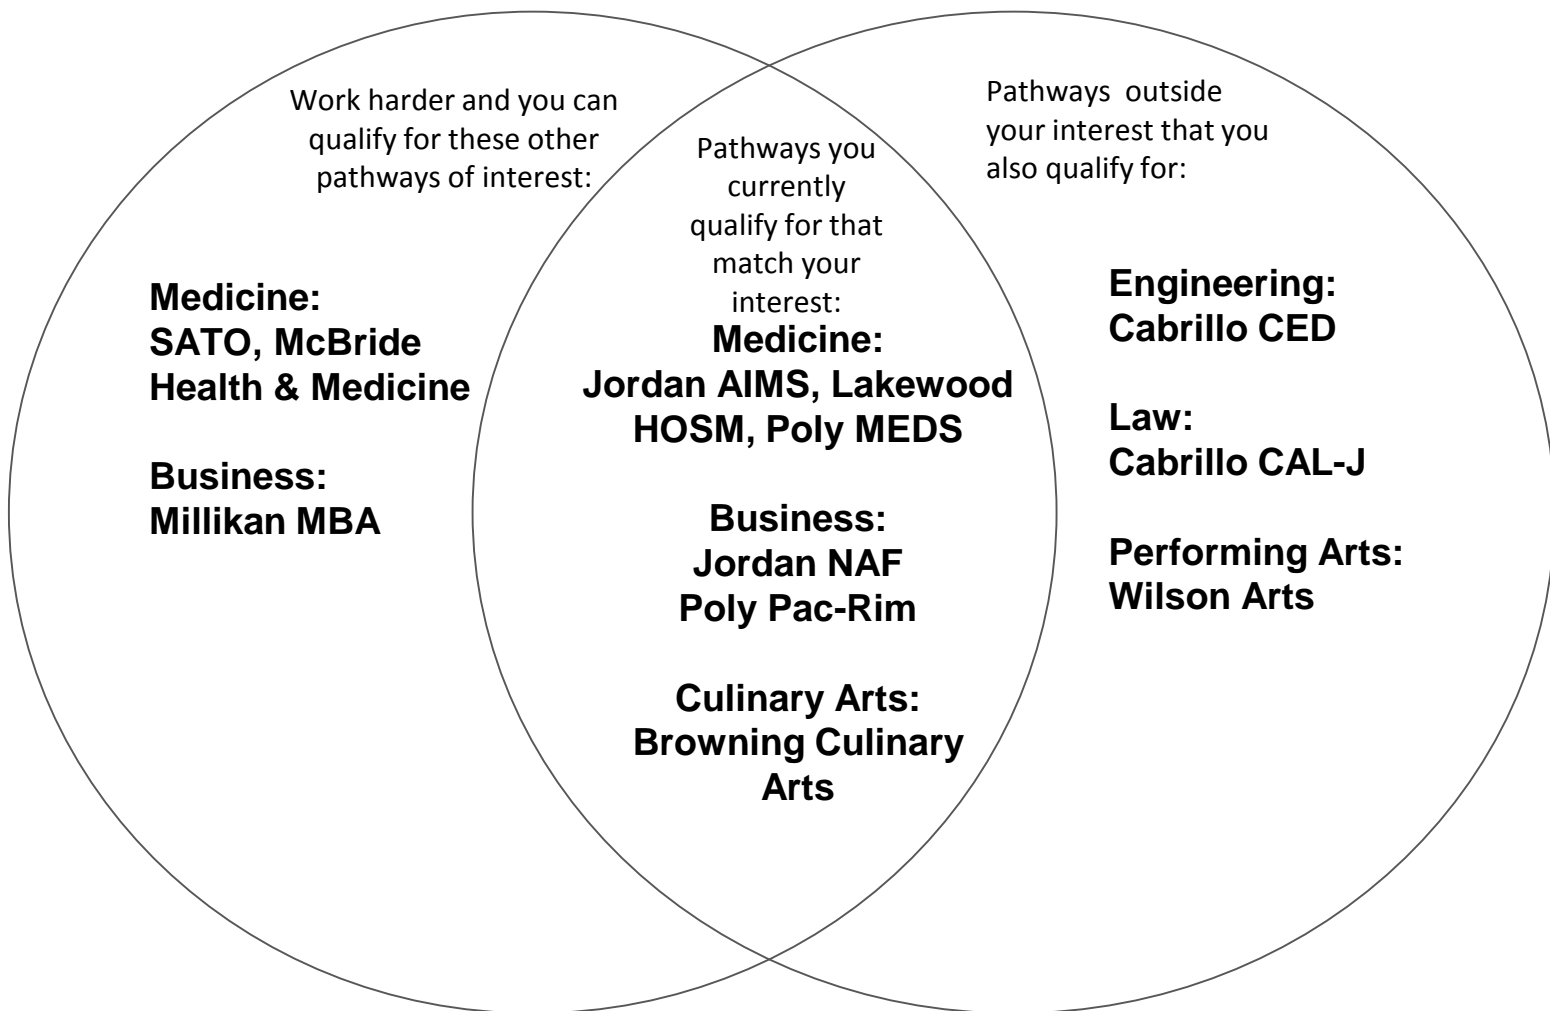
Work harder and you can qualify for these other pathways of interest:

Medicine:
SATO, McBride Health & Medicine

Business:
Millikan MBA

Pathways you currently qualify for that match your interest:

Medicine:
Jordan AIMS, Lakewood HOSM, Poly MEDS

Business:
Jordan NAF
Poly Pac-Rim

Culinary Arts:
Browning Culinary Arts

Pathways outside your interest that you also qualify for:

Engineering:
Cabrillo CED

Law:
Cabrillo CAL-J

Performing Arts:
Wilson Arts